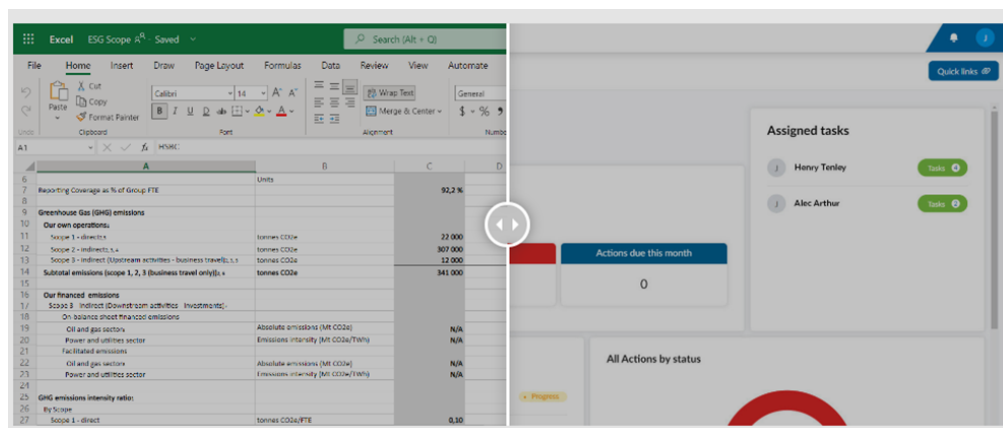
Excel ESG Scope Saved

Search (Alt + Q)

File Home Insert Draw Page Layout Formulas Data Review View Automate

Cut
Copy
Paste
Format Painter
Clipboard

Calibri 14
Font

Wrap Text
Merge & Center
Alignment

General
$ % 9
Numbe

A1 fx HSBC

| | A | B | C | D |
|---|---|---|---|---|
| 6 | | Units | | |
| 7 | Reporting Coverage as % of Group FTE | | 92,2 % | |
| 8 | | | | |
| 9 | Greenhouse Gas (GHG) emissions | | | |
| 10 | Our own operations: | | | |
| 11 | Scope 1 - direct | tonnes CO2e | 22 000 | |
| 12 | Scope 2 - indirect | tonnes CO2e | 307 000 | |
| 13 | Scope 3 - indirect (Upstream activities - business travel) | tonnes CO2e | 12 000 | |
| 14 | Subtotal emissions (scope 1, 2, 3 (business travel only)) | tonnes CO2e | 341 000 | |
| 15 | | | | |
| 16 | Our financed emissions | | | |
| 17 | Scope 3 - Indirect (Downstream activities - Investments) | | | |
| 18 | On balance sheet financed emissions | | | |
| 19 | Oil and gas sectors | Absolute emissions (Mt CO2e) | N/A | |
| 20 | Power and utilities sector | Emissions intensity (Mt CO2e/TWh) | N/A | |
| 21 | Facilitated emissions | | | |
| 22 | Oil and gas sectors | Absolute emissions (Mt CO2e) | N/A | |
| 23 | Power and utilities sector | Emissions intensity (Mt CO2e/TWh) | N/A | |
| 24 | | | | |
| 25 | GHG emissions intensity ratio: | | | |
| 26 | By Scope | | | |
| 27 | Scope 1 - direct | tonnes CO2e/FTE | 0,10 | |

J

Quick links

Assigned tasks

J Henry Tenley Tasks 4

J Alec Arthur Tasks 2

Actions due this month

0

All Actions by status

Progress